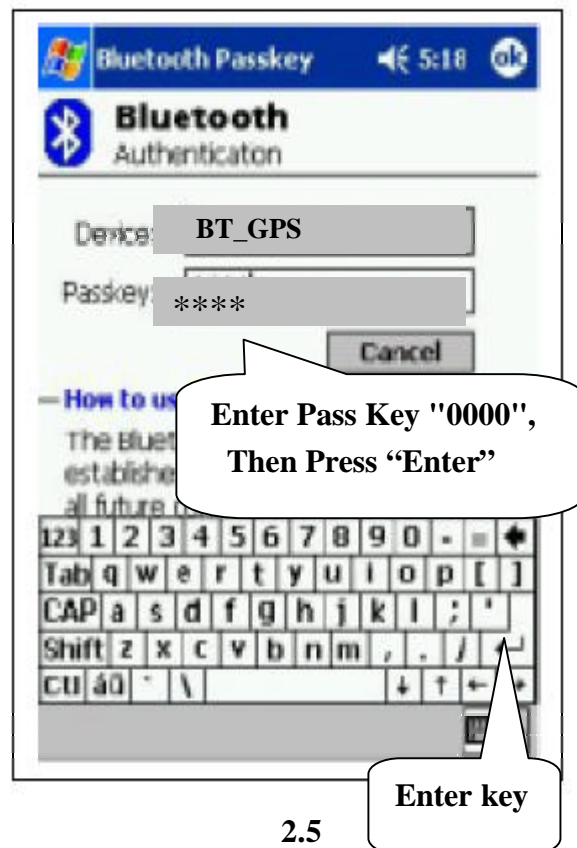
Bluetooth Passkey 5:18 ok

Bluetooth
Authenticaton

Device: BT_GPS

Passkey: ****

Cancel

How to us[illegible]

The Bluet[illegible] establishe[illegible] all future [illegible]

Enter Pass Key "0000", Then Press “Enter’’

123 1 2 3 4 5 6 7 8 9 0 - = ◆
Tab q w e r t y u i o p [ ]
CAP a s d f g h j k l ; '
Shift z x c v b n m , . / ↵
Ctl áü ` \ ↓ ↑ ← →

Enter key

2.5